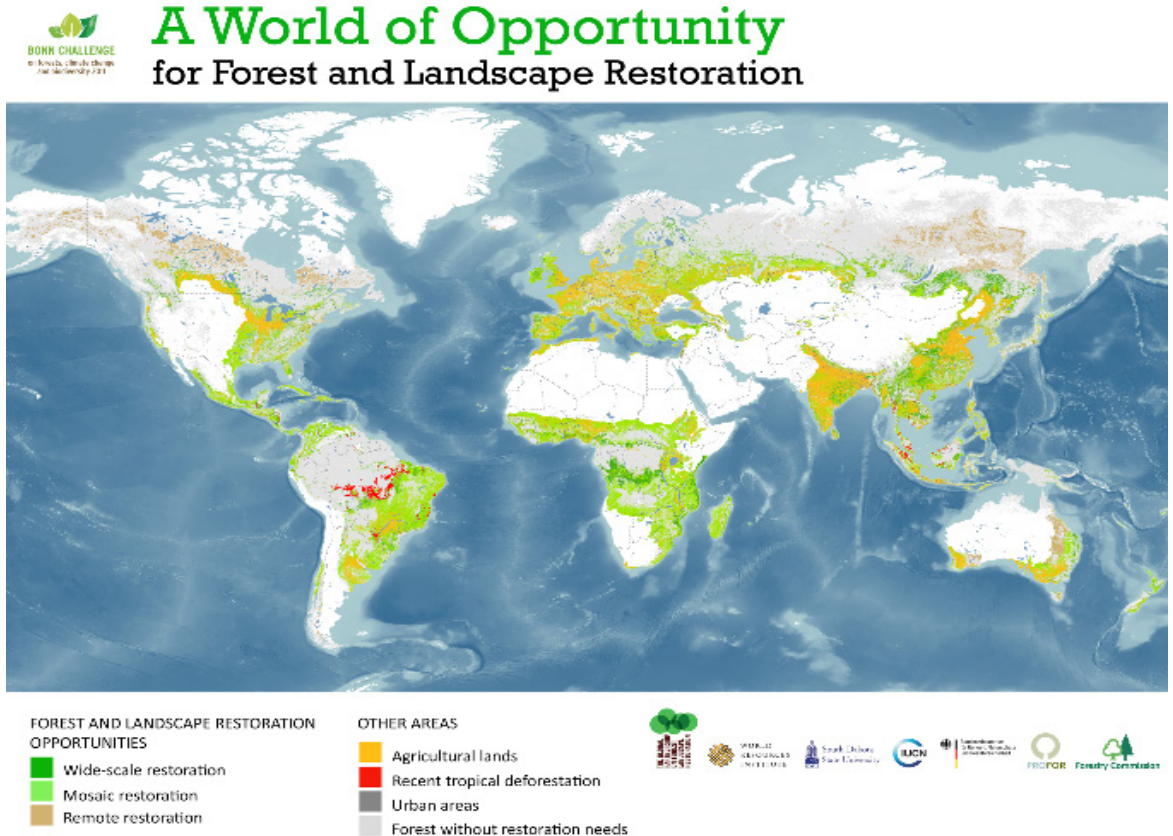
BONN CHALLENGE
on forests, climate change and biodiversity 2011

A World of Opportunity
for Forest and Landscape Restoration

FOREST AND LANDSCAPE RESTORATION OPPORTUNITIES
Wide-scale restoration
Mosaic restoration
Remote restoration

OTHER AREAS
Agricultural lands
Recent tropical deforestation
Urban areas
Forest without restoration needs

WORLD RESOURCES INSTITUTE
South Dakota State University
IUCN
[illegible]
PROFOR
Forestry Commission